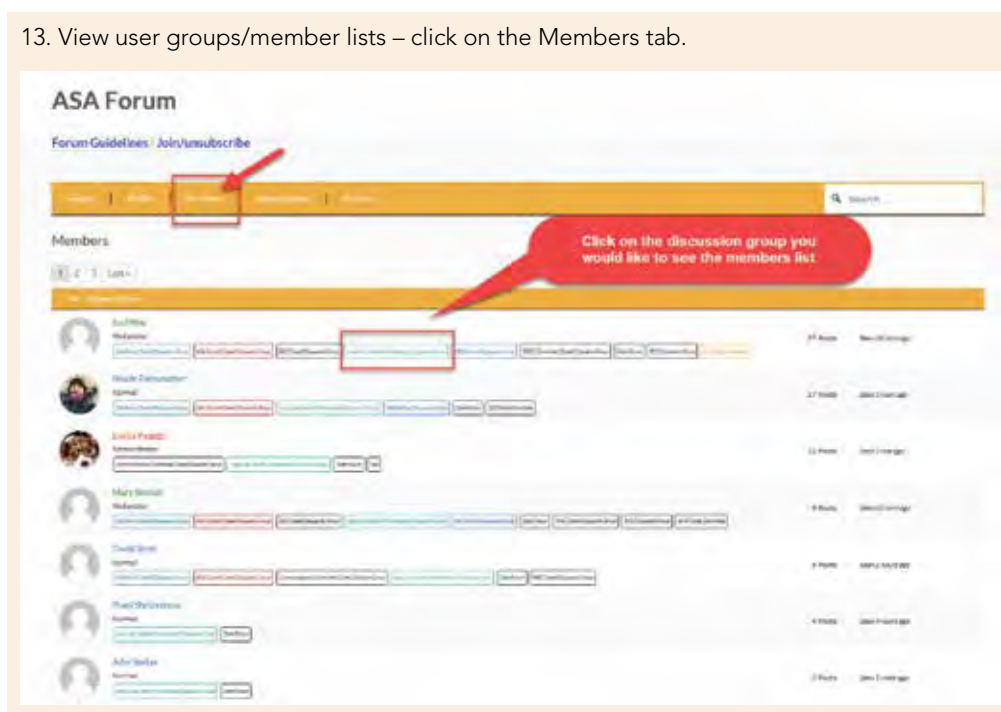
13. View user groups/member lists – click on the Members tab.

ASA Forum

Forum Guidelines | Join/unsubscribe

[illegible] | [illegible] | Members | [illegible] | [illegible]

Search ...

Members

1 2 3 Last »

Click on the discussion group you would like to see the members list

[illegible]

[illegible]
Moderator

27 Posts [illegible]

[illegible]
Normal

17 Posts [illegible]

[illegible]

11 Posts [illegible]

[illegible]
Moderator

9 Posts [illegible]

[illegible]
Normal

5 Posts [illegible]

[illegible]
Normal

4 Posts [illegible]

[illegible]
Normal

3 Posts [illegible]